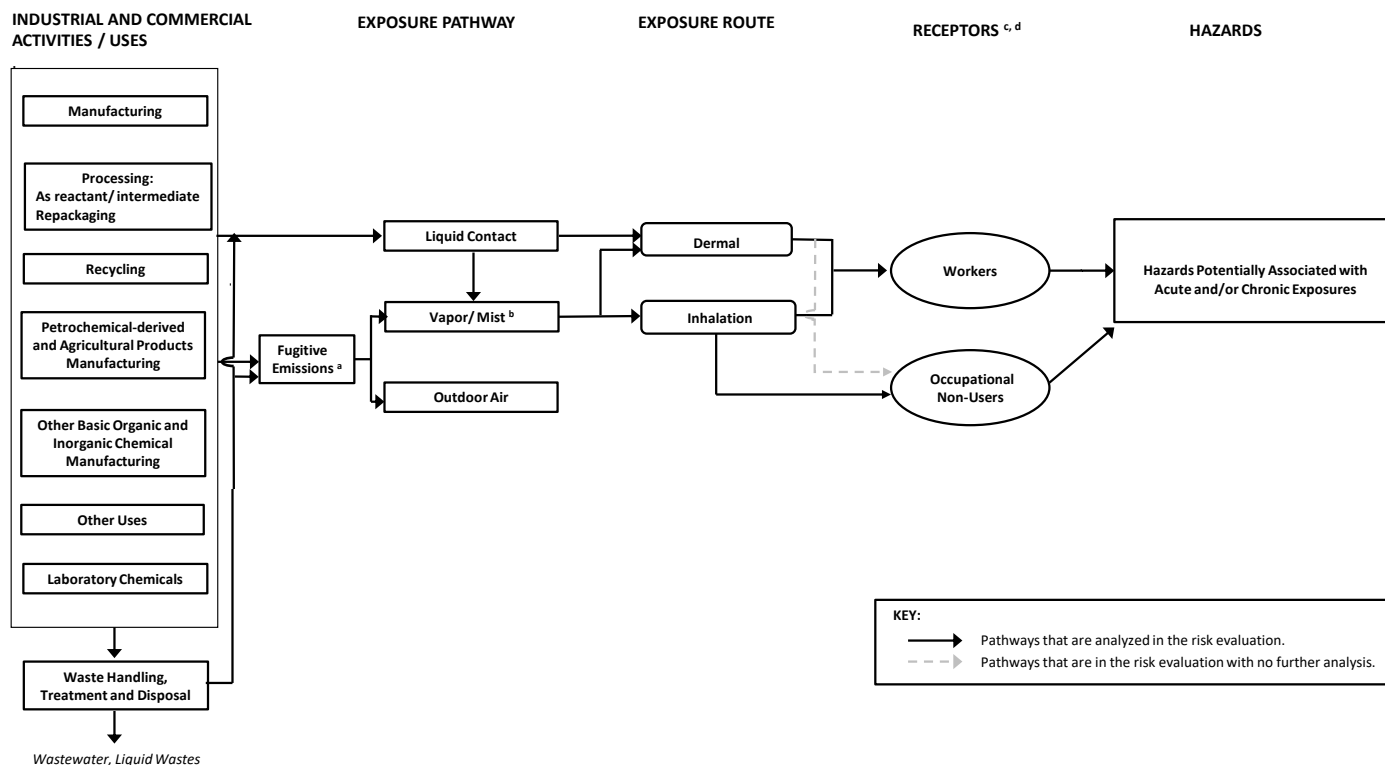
INDUSTRIAL AND COMMERCIAL ACTIVITIES / USES

EXPOSURE PATHWAY

EXPOSURE ROUTE

RECEPTORS $^{c, d}$

HAZARDS

Manufacturing

Processing: As reactant/ intermediate Repackaging

Recycling

Petrochemical-derived and Agricultural Products Manufacturing

Other Basic Organic and Inorganic Chemical Manufacturing

Other Uses

Laboratory Chemicals

Waste Handling, Treatment and Disposal

Wastewater, Liquid Wastes

Fugitive Emissions $^{a}$

Liquid Contact

Vapor/ Mist $^{b}$

Outdoor Air

Dermal

Inhalation

Workers

Occupational Non-Users

Hazards Potentially Associated with Acute and/or Chronic Exposures

KEY:

Pathways that are analyzed in the risk evaluation.

Pathways that are in the risk evaluation with no further analysis.